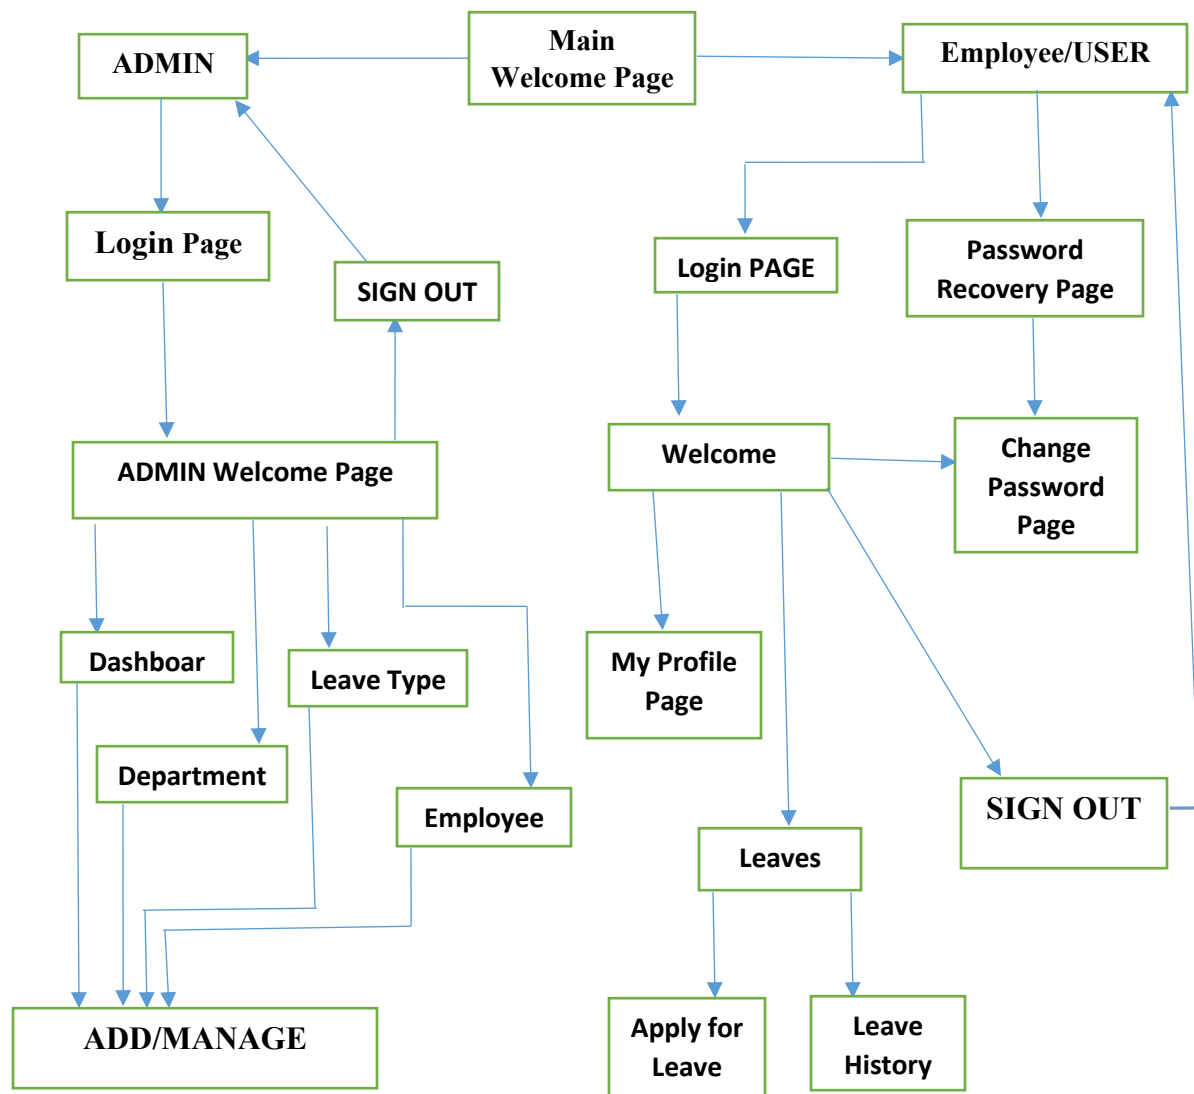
Main Welcome Page

ADMIN

Employee/USER

Login Page

SIGN OUT

Login PAGE

Password Recovery Page

ADMIN Welcome Page

Welcome

Change Password Page

Dashboar

Leave Type

My Profile Page

Department

Employee

SIGN OUT

Leaves

ADD/MANAGE

Apply for Leave

Leave History